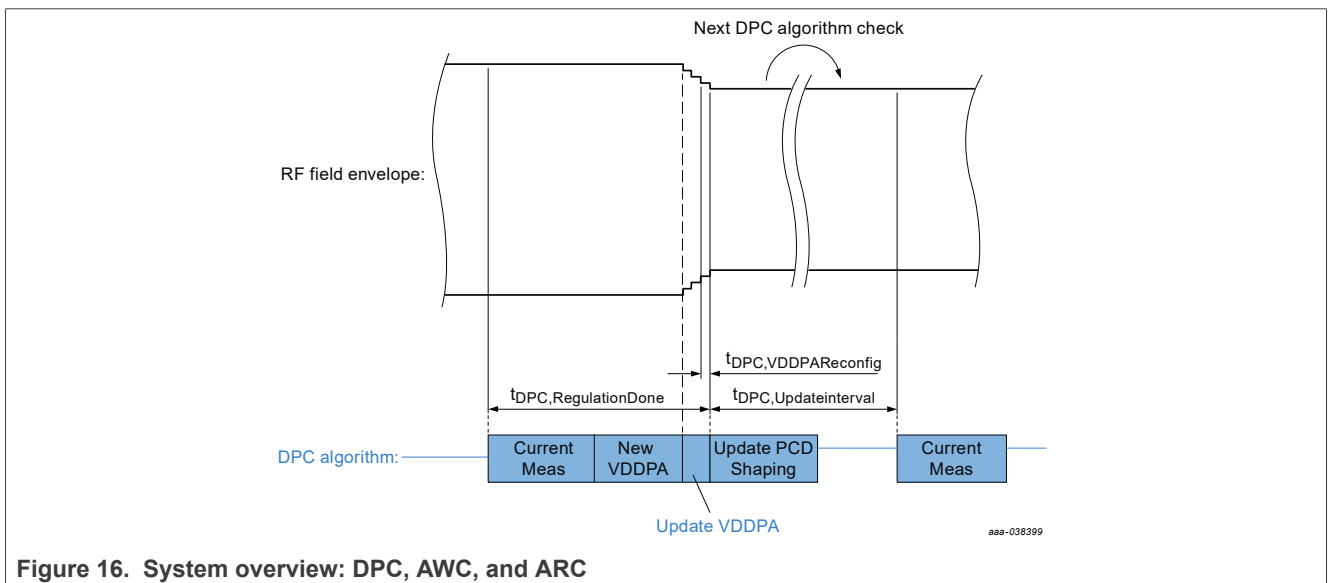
Next DPC algorithm check

RF field envelope:

$t_{DPC,VDDPAReconfig}$

$t_{DPC,RegulationDone}$

$t_{DPC,Updateinterval}$

DPC algorithm:

Current Meas

New VDDPA

Update PCD Shaping

Current Meas

Update VDDPA

aaa-038399

Figure 16. System overview: DPC, AWC, and ARC